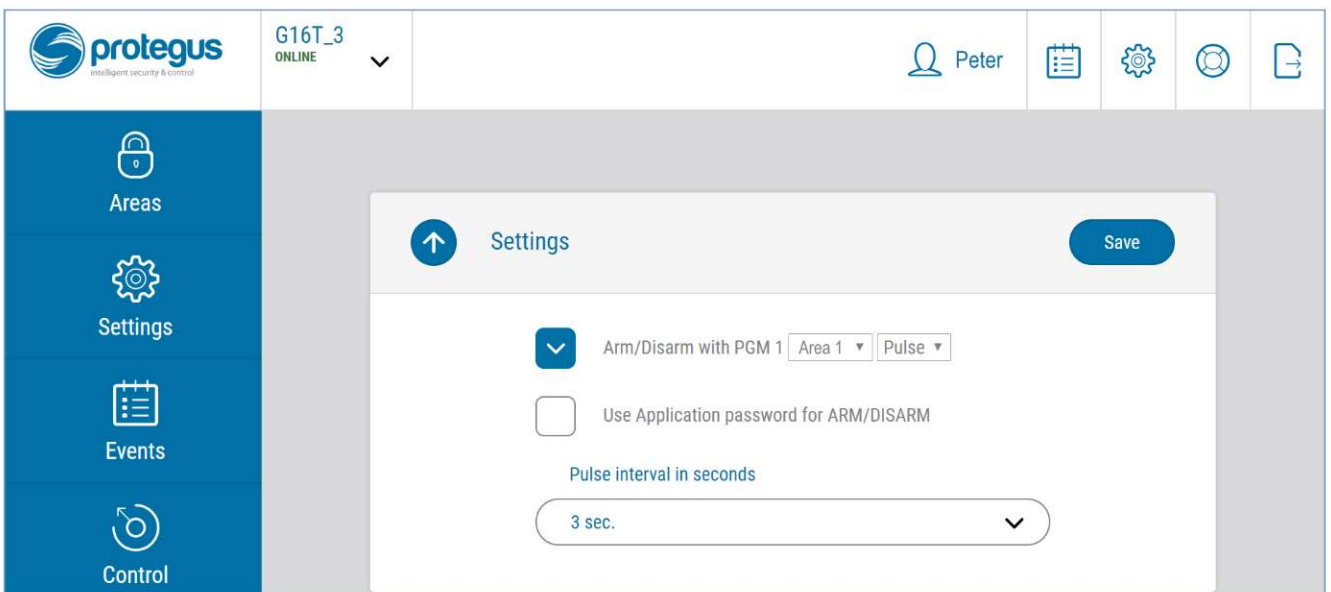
protegus
intelligent security & control

G16T_3
ONLINE

Peter

Areas

Settings

Events

Control

Settings

Save

Arm/Disarm with PGM 1 Area 1 ▾ Pulse ▾

Use Application password for ARM/DISARM

Pulse interval in seconds

3 sec.